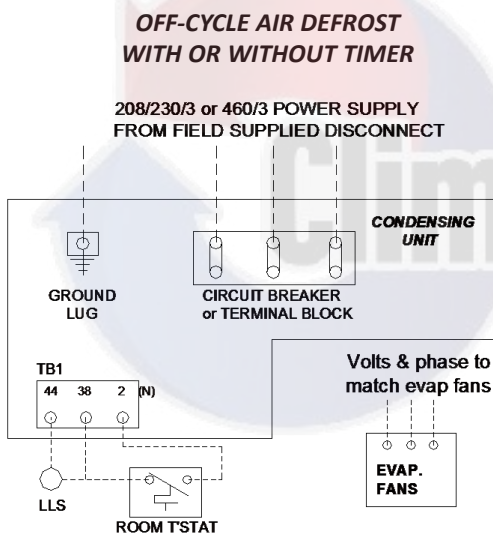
OFF-CYCLE AIR DEFROST
WITH OR WITHOUT TIMER

208/230/3 or 460/3 POWER SUPPLY
FROM FIELD SUPPLIED DISCONNECT

CONDENSING UNIT

GROUND LUG

CIRCUIT BREAKER or TERMINAL BLOCK

TB1

44 38 2 (N)

Volts & phase to match evap fans

EVAP. FANS

LLS

ROOM T'STAT